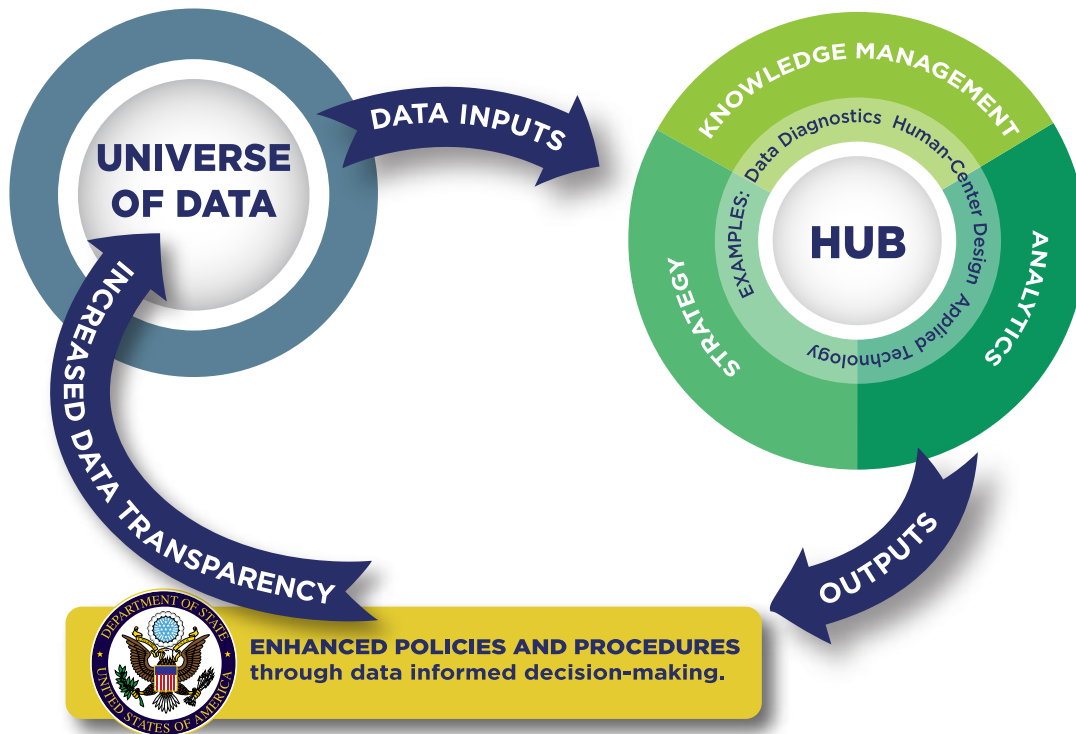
UNIVERSE OF DATA

DATA INPUTS

KNOWLEDGE MANAGEMENT

EXAMPLES: Data Diagnostics Human-Center Design Applied Technology

HUB

STRATEGY

ANALYTICS

OUTPUTS

INCREASED DATA TRANSPARENCY

DEPARTMENT OF STATE
UNITED STATES OF AMERICA

ENHANCED POLICIES AND PROCEDURES
through data informed decision-making.